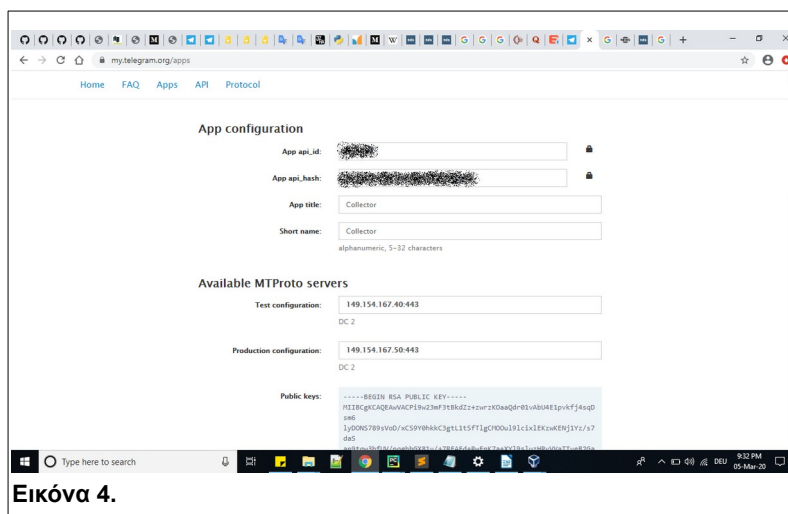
my.telegram.org/apps

Home FAQ Apps API Protocol

App configuration

App api_id: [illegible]

App api_hash: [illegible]

App title: Collector

Short name: Collector

alphanumeric, 5-32 characters

Available MTProto servers

Test configuration: 149.154.167.40:443

DC 2

Production configuration: 149.154.167.50:443

DC 2

Public keys: -----BEGIN RSA PUBLIC KEY----- MIIBCgKCAQEAwVACPi9w23mF3tBkdZz+zwrzKOaaQdr01vAbU4E1pvkfj4sqDsm6 lyDONS789sVoD/xCS9Y0hkkC3gtL1tSfTlgCMOOul9lcixlEKzwKENj1Yz/s7daS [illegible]

Type here to search

DEU 9:32 PM 05-Mar-20

Εικόνα 4.